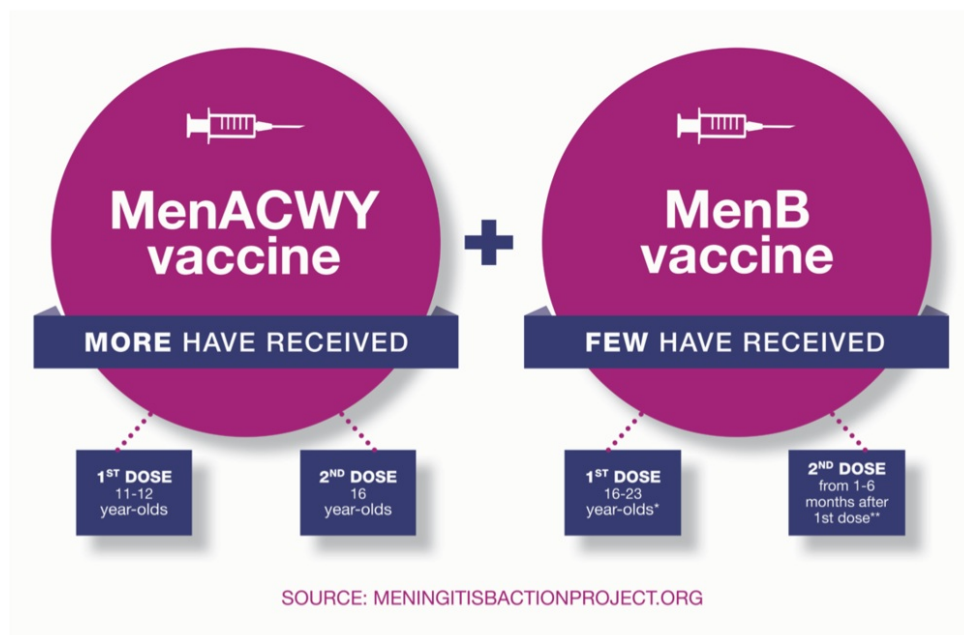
MenACWY vaccine

+

MenB vaccine

MORE HAVE RECEIVED

FEW HAVE RECEIVED

1$^{ST}$ DOSE
11-12 year-olds

2$^{ND}$ DOSE
16 year-olds

1$^{ST}$ DOSE
16-23 year-olds*

2$^{ND}$ DOSE
from 1-6 months after 1st dose**

SOURCE: MENINGITISBACTIONPROJECT.ORG